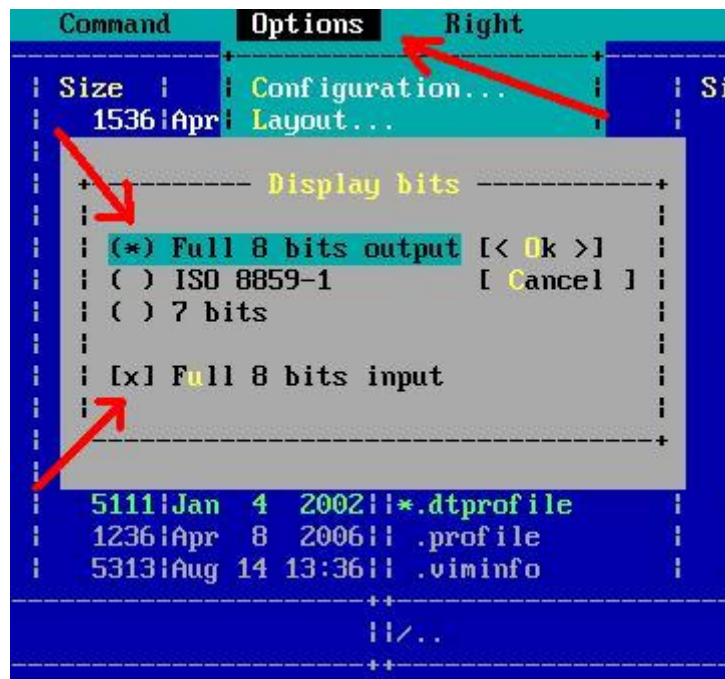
Command Options Right

Size | Configuration...
1536 Apr Layout...

Display bits

(*) Full 8 bits output [< Ok >]
( ) ISO 8859-1 [ Cancel ]
( ) 7 bits

[x] Full 8 bits input

5111 Jan 4 2002 *.dtprofile
1236 Apr 8 2006 .profile
5313 Aug 14 13:36 .viminfo

/..

Si